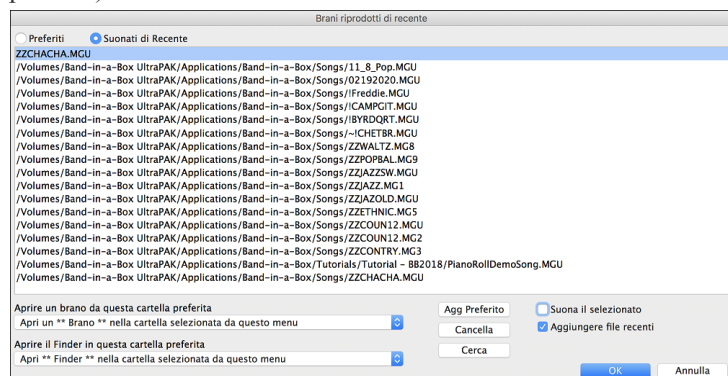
Brani riprodotti di recente

Preferiti
Suonati di Recente

ZZCHACHA.MGU
/Volumes/Band-in-a-Box UltraPAK/Applications/Band-in-a-Box/Songs/11_8_Pop.MGU
/Volumes/Band-in-a-Box UltraPAK/Applications/Band-in-a-Box/Songs/02192020.MGU
/Volumes/Band-in-a-Box UltraPAK/Applications/Band-in-a-Box/Songs/!Freddie.MGU
/Volumes/Band-in-a-Box UltraPAK/Applications/Band-in-a-Box/Songs/!CAMPGIT.MGU
/Volumes/Band-in-a-Box UltraPAK/Applications/Band-in-a-Box/Songs/!BYRDQRT.MGU
/Volumes/Band-in-a-Box UltraPAK/Applications/Band-in-a-Box/Songs/~!CHETBR.MGU
/Volumes/Band-in-a-Box UltraPAK/Applications/Band-in-a-Box/Songs/ZZWALTZ.MG8
/Volumes/Band-in-a-Box UltraPAK/Applications/Band-in-a-Box/Songs/ZZPOPBAL.MG9
/Volumes/Band-in-a-Box UltraPAK/Applications/Band-in-a-Box/Songs/ZZJAZZSW.MGU
/Volumes/Band-in-a-Box UltraPAK/Applications/Band-in-a-Box/Songs/ZZJAZZ.MG1
/Volumes/Band-in-a-Box UltraPAK/Applications/Band-in-a-Box/Songs/ZZJAZOLD.MGU
/Volumes/Band-in-a-Box UltraPAK/Applications/Band-in-a-Box/Songs/ZZETHNIC.MG5
/Volumes/Band-in-a-Box UltraPAK/Applications/Band-in-a-Box/Songs/ZZCOUN12.MGU
/Volumes/Band-in-a-Box UltraPAK/Applications/Band-in-a-Box/Songs/ZZCOUN12.MG2
/Volumes/Band-in-a-Box UltraPAK/Applications/Band-in-a-Box/Songs/ZZCONTRY.MG3
/Volumes/Band-in-a-Box UltraPAK/Applications/Band-in-a-Box/Tutorials/Tutorial - BB2018/PianoRollDemoSong.MGU
/Volumes/Band-in-a-Box UltraPAK/Applications/Band-in-a-Box/Songs/ZZCHACHA.MGU

Aprire un brano da questa cartella preferita
Apri un ** Brano ** nella cartella selezionata da questo menu

Aprire il Finder in questa cartella preferita
Apri ** Finder ** nella cartella selezionata da questo menu

Agg Preferito
Cancella
Cerca

Suona il selezionato
Aggiungere file recenti

OK
Annulla